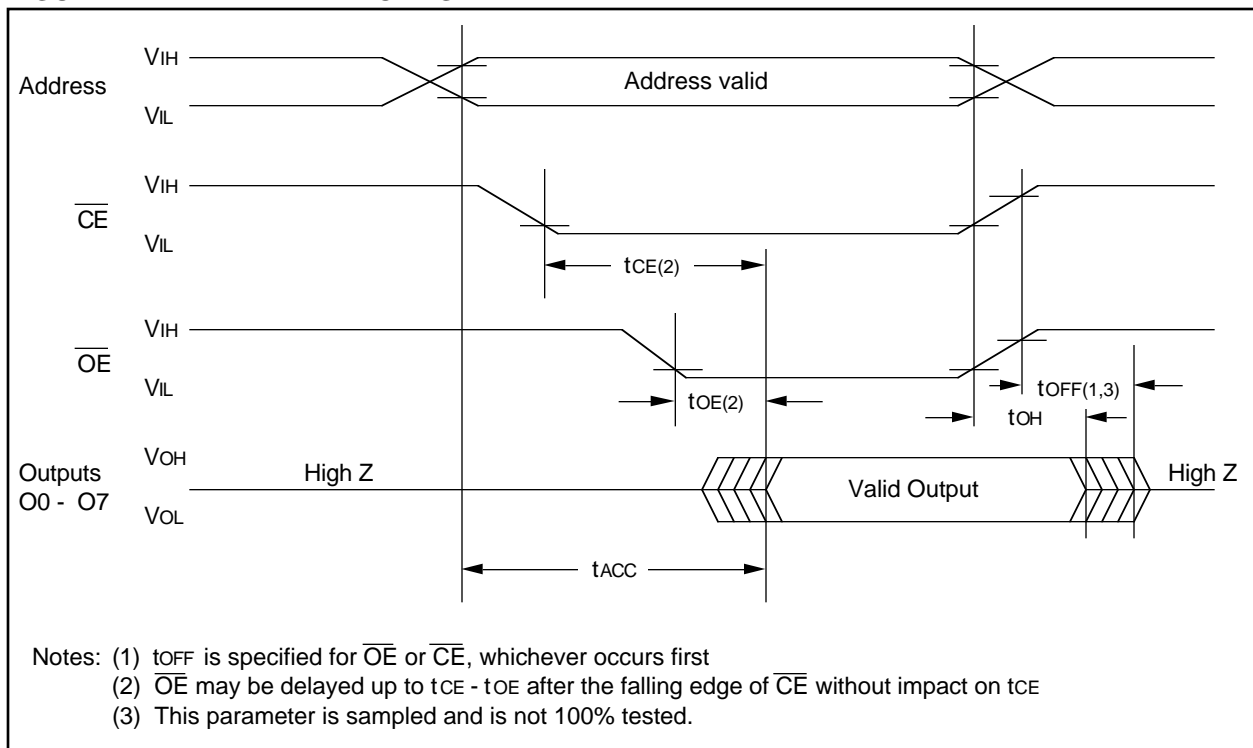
Address
$V_{IH}$
$V_{IL}$
Address valid

$\overline{CE}$
$V_{IH}$
$V_{IL}$
$t_{CE(2)}$

$\overline{OE}$
$V_{IH}$
$V_{IL}$
$t_{OE(2)}$
$t_{OFF(1,3)}$
$t_{OH}$

Outputs O0 - O7
$V_{OH}$
$V_{OL}$
High Z
Valid Output
High Z

$t_{ACC}$

Notes: (1) $t_{OFF}$ is specified for $\overline{OE}$ or $\overline{CE}$, whichever occurs first
(2) $\overline{OE}$ may be delayed up to $t_{CE}$ - $t_{OE}$ after the falling edge of $\overline{CE}$ without impact on $t_{CE}$
(3) This parameter is sampled and is not 100% tested.